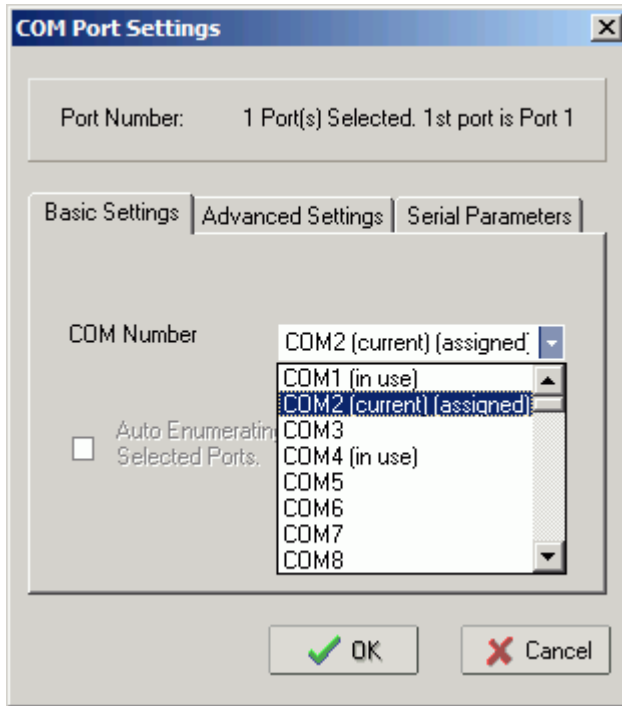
COM Port Settings

Port Number: 1 Port(s) Selected. 1st port is Port 1

Basic Settings | Advanced Settings | Serial Parameters

COM Number

COM2 (current) (assigned)

COM1 (in use)
COM2 (current) (assigned)
COM3
COM4 (in use)
COM5
COM6
COM7
COM8

Auto Enumerating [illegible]
Selected Ports.

OK

Cancel